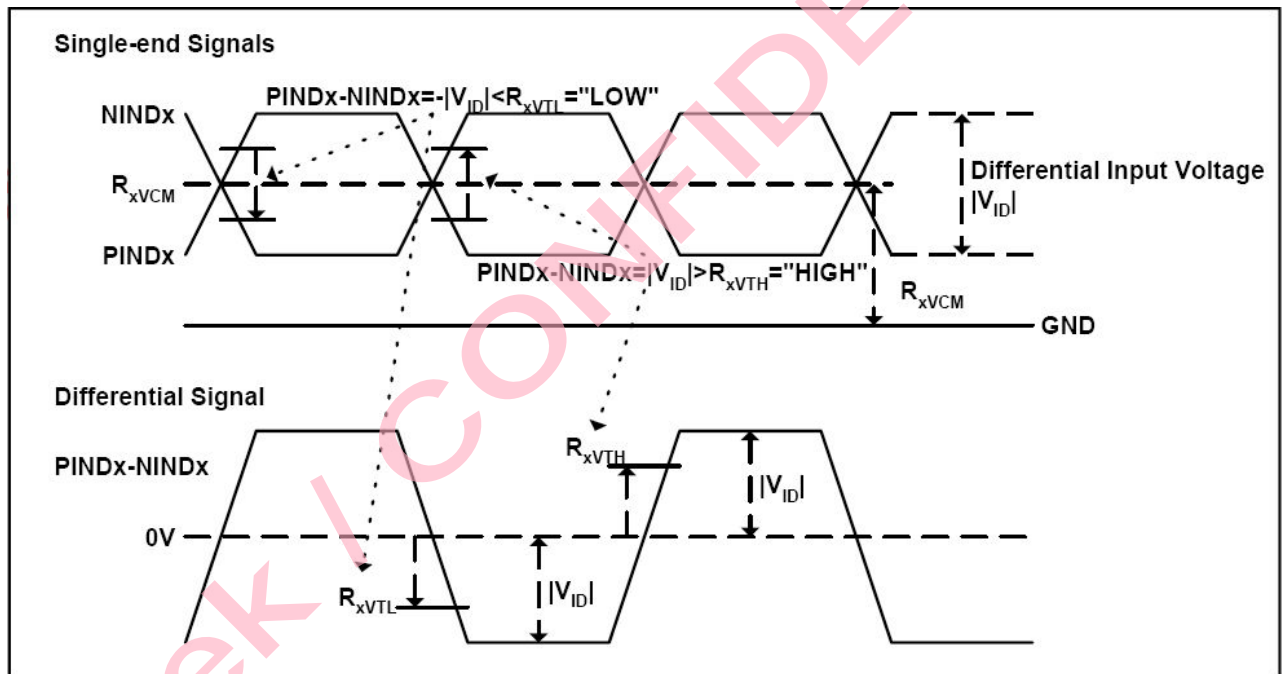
Single-end Signals

PINDx-NINDx=-$|V_{ID}|<R_{xVTL}$="LOW"

NINDx

$R_{xVCM}$

PINDx

Differential Input Voltage $|V_{ID}|$

PINDx-NINDx=$|V_{ID}|>R_{xVTH}$="HIGH"

$R_{xVCM}$

GND

Differential Signal

PINDx-NINDx

$R_{xVTH}$

$|V_{ID}|$

0V

$R_{xVTL}$

$|V_{ID}|$

ek / CONFIDE